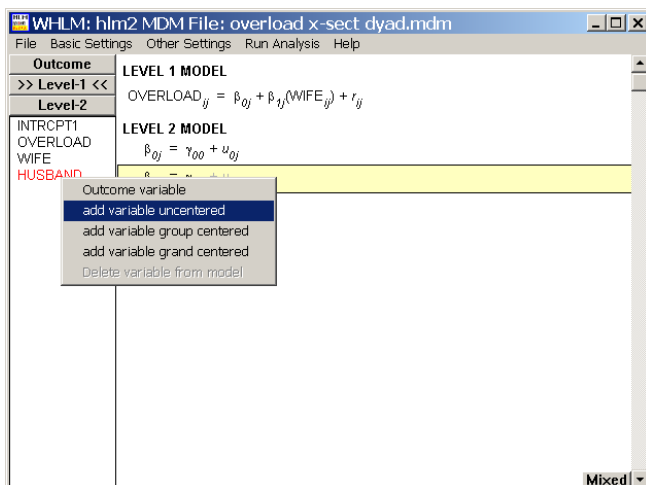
WHLM: hlm2 MDM File: overload x-sect dyad.mdm

File Basic Settings Other Settings Run Analysis Help

Outcome
>> Level-1 <<
Level-2

INTRCPT1
OVERLOAD
WIFE
HUSBAND

LEVEL 1 MODEL

$OVERLOAD_{ij} = \beta_{0j} + \beta_{1j}(WIFE_{ij}) + r_{ij}$

LEVEL 2 MODEL

$\beta_{0j} = \gamma_{00} + u_{0j}$

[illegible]

Outcome variable
add variable uncentered
add variable group centered
add variable grand centered
Delete variable from model

Mixed